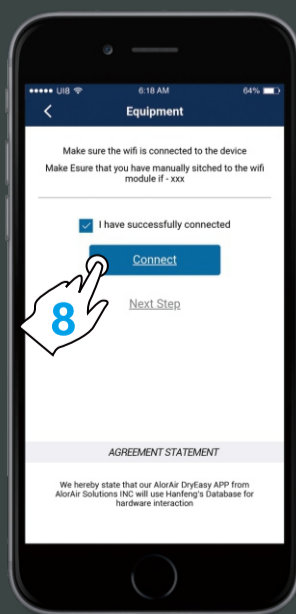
●●●●● UIB
6:18 AM
64%

Equipment

Make sure the wifi is connected to the device

Make Esure that you have manually sitched to the wifi module if - xxx

I have successfully connected

Connect

8

Next Step

AGREEMENT STATEMENT

We hereby state that our AlorAir DryEasy APP from AlorAir Solutions INC will use Hanfeng's Database for hardware interaction